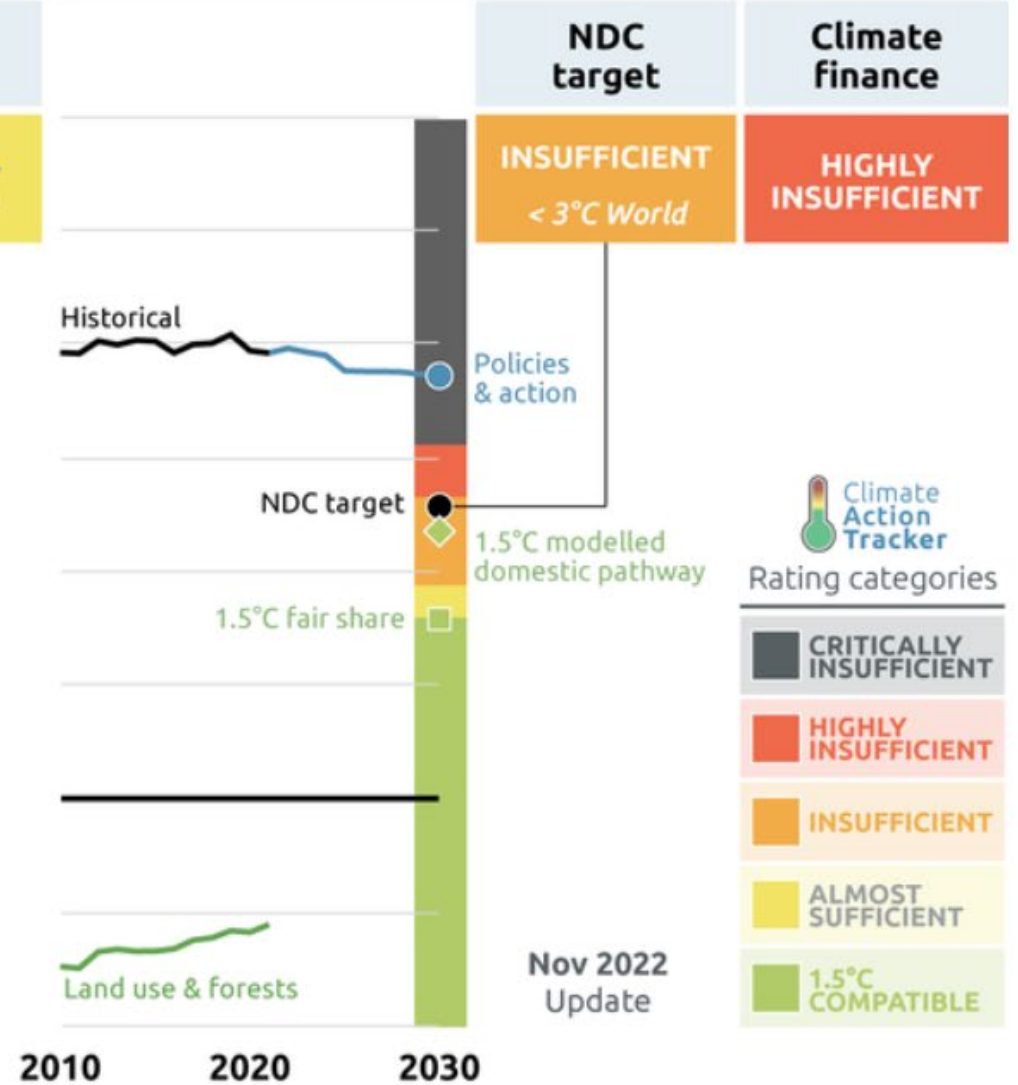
NDC target

Climate finance

INSUFFICIENT
< 3°C World

HIGHLY INSUFFICIENT

Historical

Policies & action

NDC target

1.5°C modelled domestic pathway

1.5°C fair share

Land use & forests

2010 2020 2030

Nov 2022
Update

Climate Action Tracker

Rating categories

CRITICALLY INSUFFICIENT

HIGHLY INSUFFICIENT

INSUFFICIENT

ALMOST SUFFICIENT

1.5°C COMPATIBLE